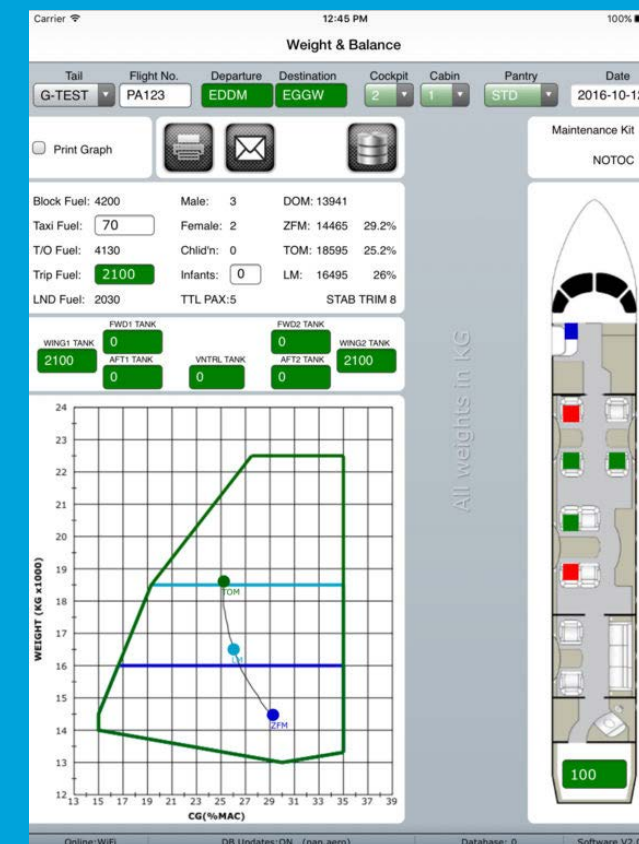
Carrier
12:45 PM
100%

Weight & Balance

Tail
G-TEST
Flight No.
PA123
Departure
EDDM
Destination
EGGW
Cockpit
2
Cabin
1
Pantry
STD
Date
2016-10-1

Print Graph

Maintenance Kit
NOTOC

Block Fuel: 4200
Taxi Fuel: 70
T/O Fuel: 4130
Trip Fuel: 2100
LND Fuel: 2030

Male: 3
Female: 2
Chlid'n: 0
Infants: 0
TTL PAX:5

DOM: 13941
ZFM: 14465 29.2%
TOM: 18595 25.2%
LM: 16495 26%
STAB TRIM 8

WING1 TANK
2100
FWD1 TANK
0
AFT1 TANK
0
VNTRL TANK
0
FWD2 TANK
0
AFT2 TANK
0
WING2 TANK
2100

All weights in KG

24
23
22
21
20
19
18
17
16
15
14
13
12
WEIGHT (KG x1000)
TOM
LM
ZFM
13 15 17 19 21 23 25 27 29 31 33 35 37 39
CG(%MAC)

100

Online: WiFi
DB Updates: ON (nan.aero)
Database: 0
Software V2.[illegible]